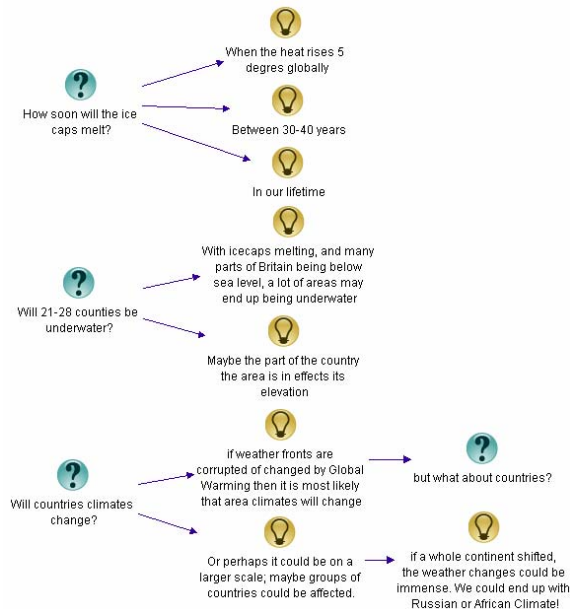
How soon will the ice caps melt?

When the heat rises 5 degrees globally

Between 30-40 years

In our lifetime

Will 21-28 counties be underwater?

With icecaps melting, and many parts of Britain being below sea level, a lot of areas may end up being underwater

Maybe the part of the country the area is in effects its elevation

Will countries climates change?

if weather fronts are corrupted of changed by Global Warming then it is most likely that area climates will change

but what about countries?

Or perhaps it could be on a larger scale; maybe groups of countries could be affected.

if a whole continent shifted, the weather changes could be immense. We could end up with Russian or African Climate!